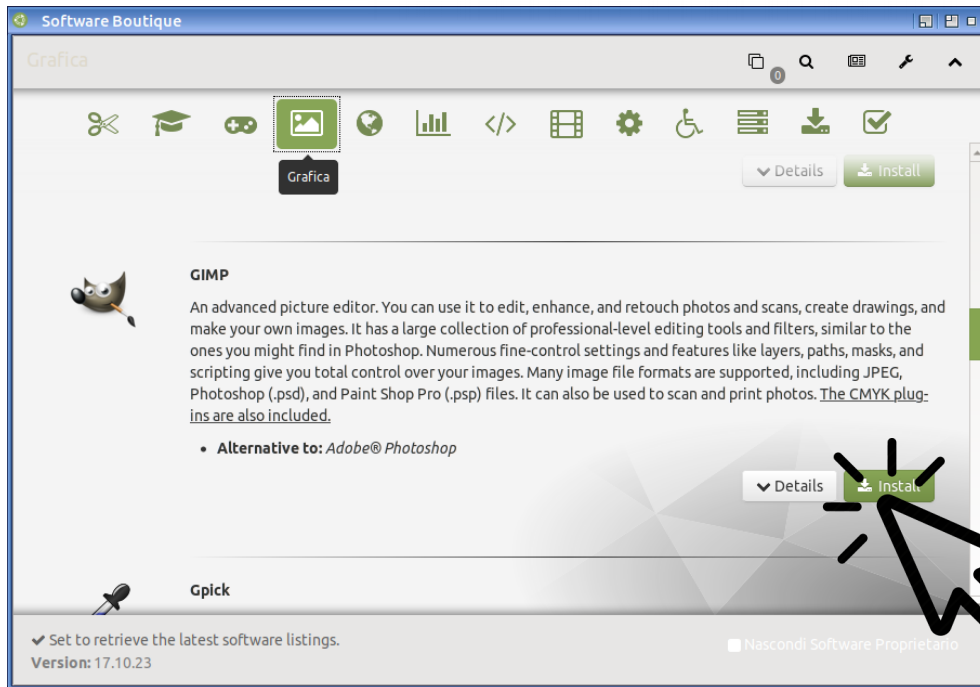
Software Boutique

Grafica

0

Grafica

Details Install

GIMP

An advanced picture editor. You can use it to edit, enhance, and retouch photos and scans, create drawings, and make your own images. It has a large collection of professional-level editing tools and filters, similar to the ones you might find in Photoshop. Numerous fine-control settings and features like layers, paths, masks, and scripting give you total control over your images. Many image file formats are supported, including JPEG, Photoshop (.psd), and Paint Shop Pro (.psp) files. It can also be used to scan and print photos. The CMYK plug-ins are also included.

• Alternative to: Adobe® Photoshop

Details Install

Gpick

Set to retrieve the latest software listings.
Version: 17.10.23

Nascondi Software Proprietario